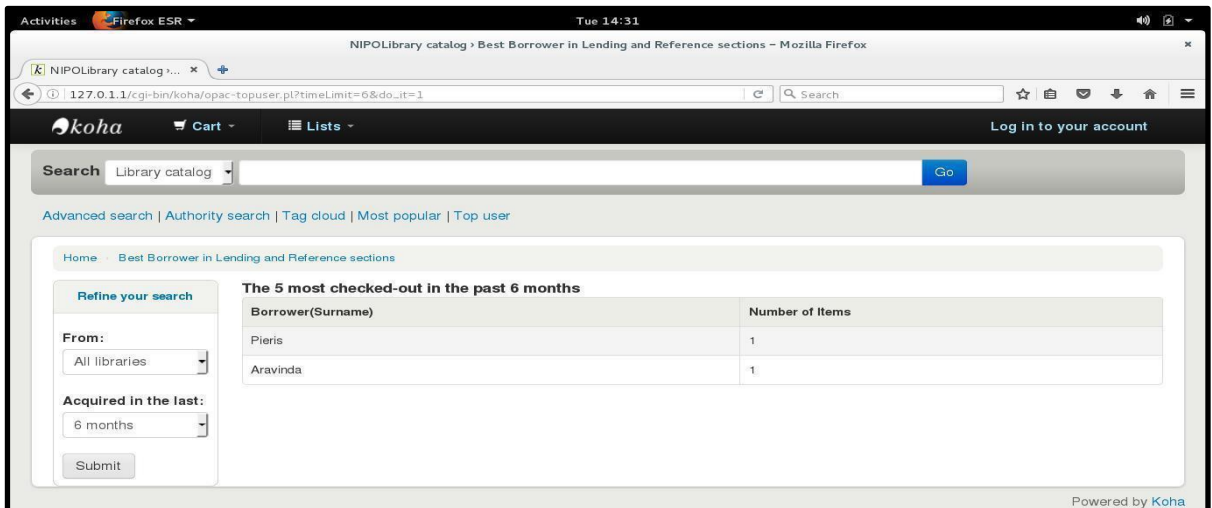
Activities Firefox ESR ▾ Tue 14:31

NIPOLibrary catalog › Best Borrower in Lending and Reference sections – Mozilla Firefox

NIPOLibrary catalog ›... ×

127.0.1.1/cgi-bin/koha/opac-topuser.pl?timeLimit=6&do_it=1

Search

koha Cart ▾ Lists ▾ Log in to your account

Search Library catalog Go

Advanced search | Authority search | Tag cloud | Most popular | Top user

Home › Best Borrower in Lending and Reference sections

Refine your search

From:
All libraries

Acquired in the last:
6 months

Submit

The 5 most checked-out in the past 6 months

| Borrower(Surname) | Number of Items |
|---|---|
| Pieris | 1 |
| Aravinda | 1 |

Powered by Koha